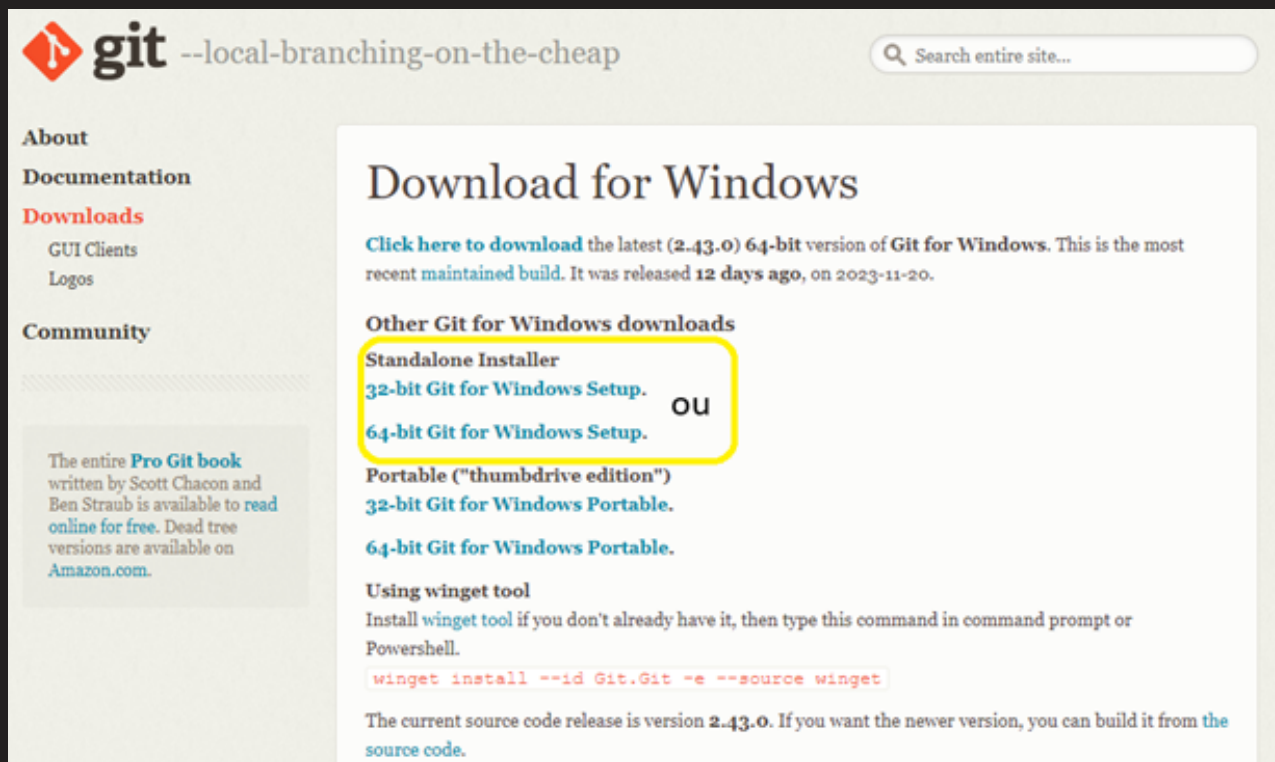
git --local-branching-on-the-cheap

Search entire site...

About
Documentation
Downloads
GUI Clients
Logos
Community

The entire Pro Git book written by Scott Chacon and Ben Straub is available to read online for free. Dead tree versions are available on Amazon.com.

Download for Windows

Click here to download the latest (2.43.0) 64-bit version of Git for Windows. This is the most recent maintained build. It was released 12 days ago, on 2023-11-20.

Other Git for Windows downloads

Standalone Installer
32-bit Git for Windows Setup.
ou
64-bit Git for Windows Setup.

Portable ("thumbdrive edition")
32-bit Git for Windows Portable.

64-bit Git for Windows Portable.

Using winget tool
Install winget tool if you don't already have it, then type this command in command prompt or Powershell.

winget install --id Git.Git -e --source winget

The current source code release is version 2.43.0. If you want the newer version, you can build it from the source code.